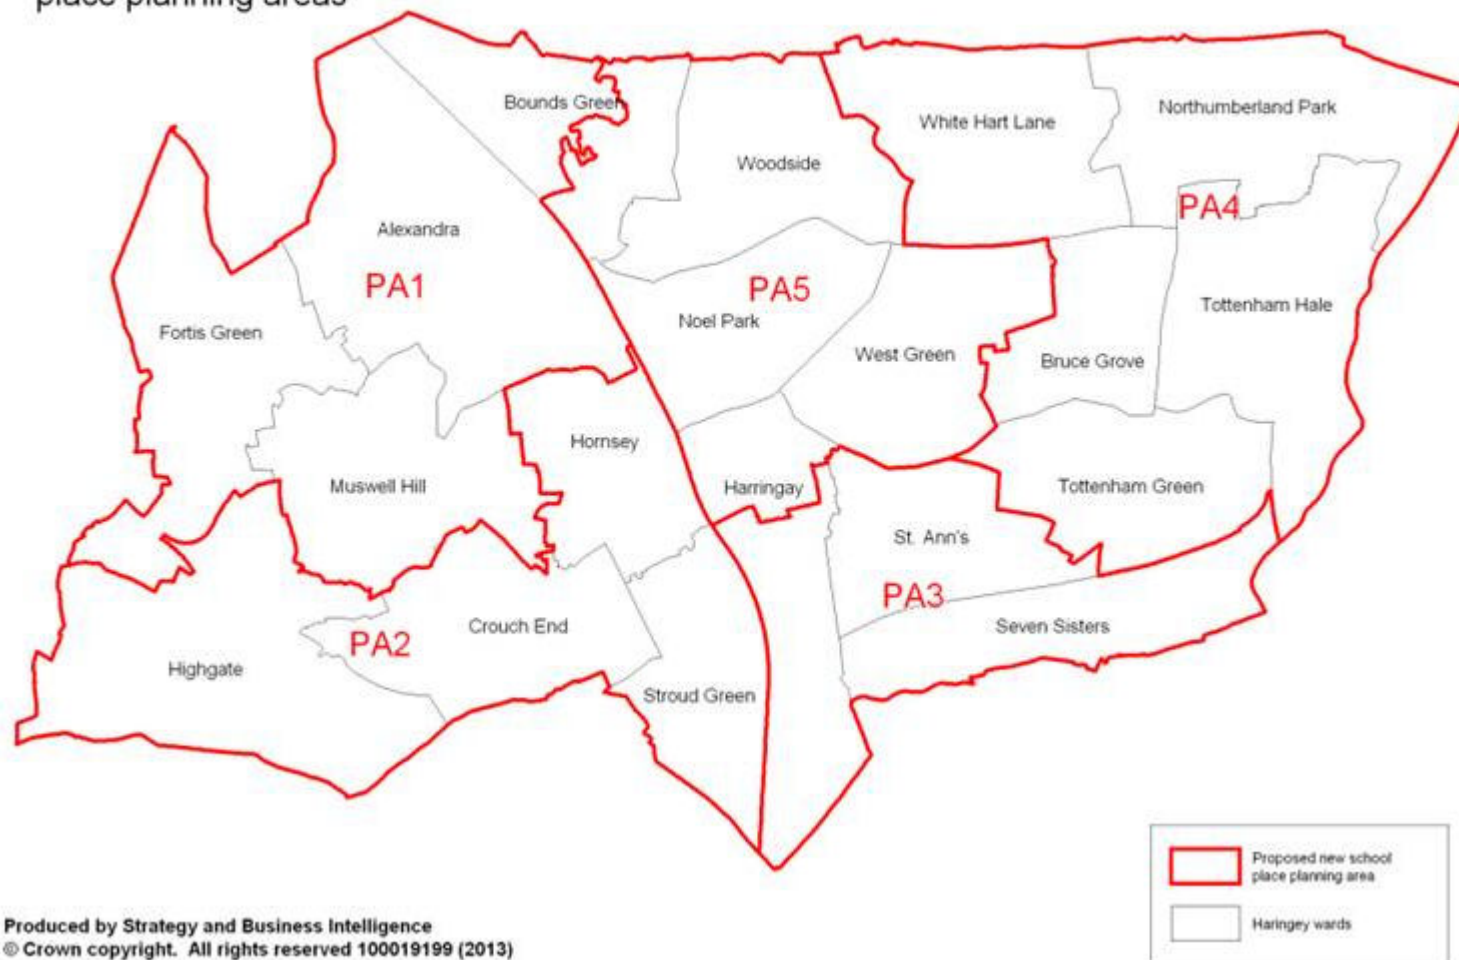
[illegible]

Bounds Green
Woodside
White Hart Lane
Northumberland Park
PA4
Alexandra
PA1
PA5
Noel Park
Tottenham Hale
Fortis Green
West Green
Bruce Grove
Hornsey
Muswell Hill
Harringay
Tottenham Green
St. Ann's
PA3
Crouch End
PA2
Seven Sisters
Highgate
Stroud Green

Proposed new school place planning area
Haringey wards

Produced by Strategy and Business Intelligence
© Crown copyright. All rights reserved 100019199 (2013)